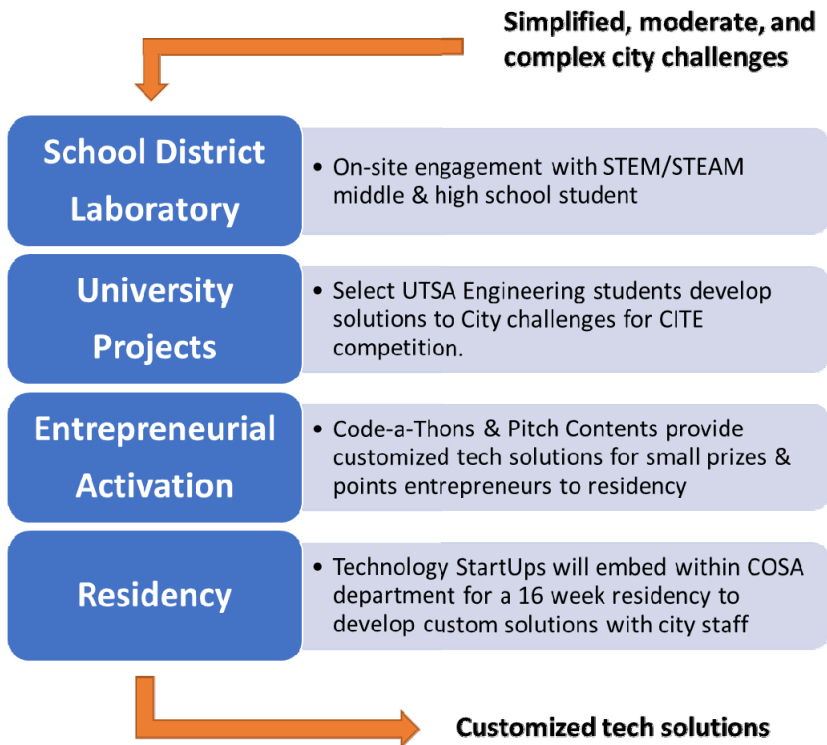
Simplified, moderate, and complex city challenges

School District Laboratory

• On-site engagement with STEM/STEAM middle & high school student

University Projects

• Select UTSA Engineering students develop solutions to City challenges for CITE competition.

Entrepreneurial Activation

• Code-a-Thons & Pitch Contents provide customized tech solutions for small prizes & points entrepreneurs to residency

Residency

• Technology StartUps will embed within COSA department for a 16 week residency to develop custom solutions with city staff

Customized tech solutions